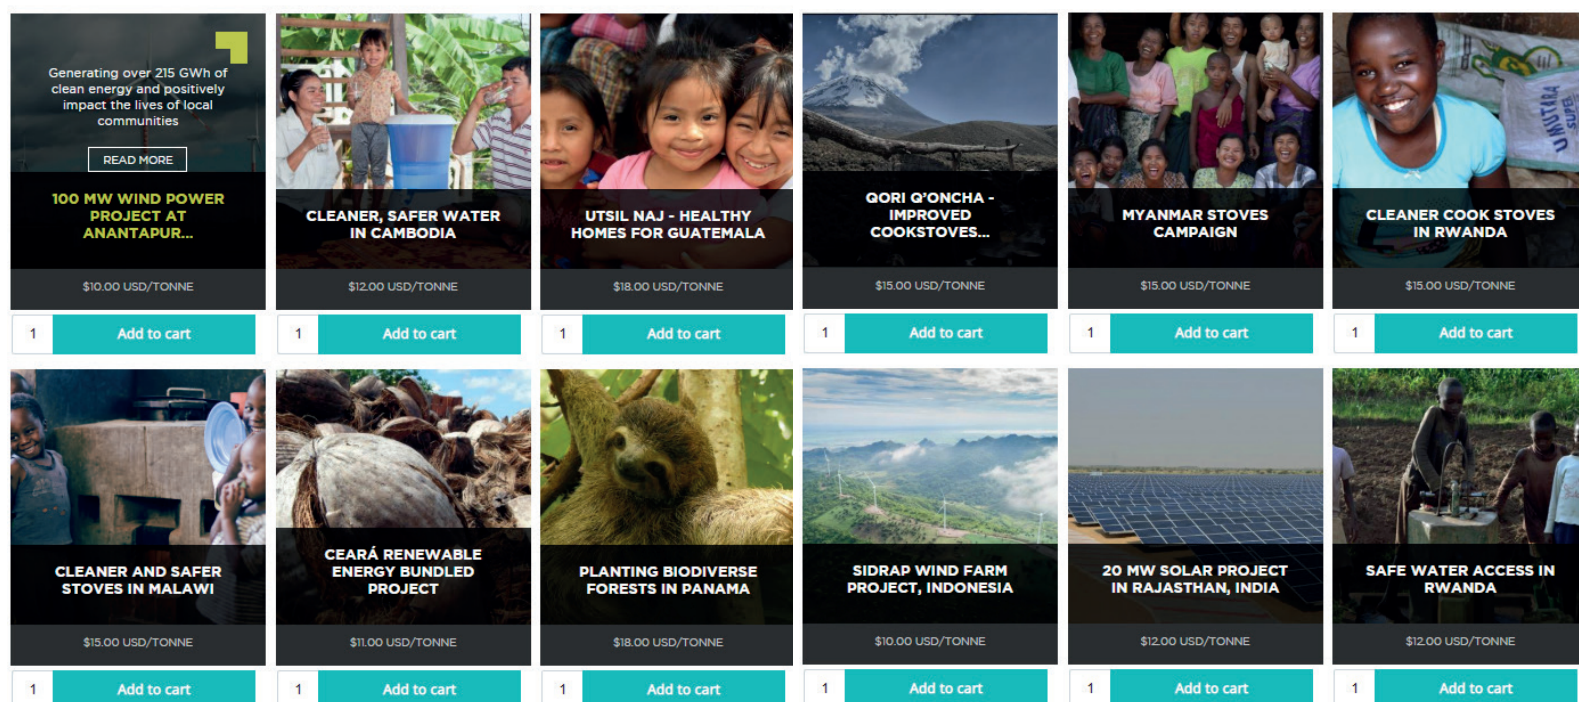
Generating over 215 GWh of clean energy and positively impact the lives of local communities

READ MORE

100 MW WIND POWER PROJECT AT ANANTAPUR...

$10.00 USD/TONNE

1 Add to cart

CLEANER, SAFER WATER IN CAMBODIA

$12.00 USD/TONNE

1 Add to cart

UTSIL NAJ - HEALTHY HOMES FOR GUATEMALA

$18.00 USD/TONNE

1 Add to cart

QORI Q'ONCHA - IMPROVED COOKSTOVES...

$15.00 USD/TONNE

1 Add to cart

MYANMAR STOVES CAMPAIGN

$15.00 USD/TONNE

1 Add to cart

CLEANER COOK STOVES IN RWANDA

$15.00 USD/TONNE

1 Add to cart

CLEANER AND SAFER STOVES IN MALAWI

$15.00 USD/TONNE

1 Add to cart

CEARÁ RENEWABLE ENERGY BUNDLED PROJECT

$11.00 USD/TONNE

1 Add to cart

PLANTING BIODIVERSE FORESTS IN PANAMA

$18.00 USD/TONNE

1 Add to cart

SIDRAP WIND FARM PROJECT, INDONESIA

$10.00 USD/TONNE

1 Add to cart

20 MW SOLAR PROJECT IN RAJASTHAN, INDIA

$12.00 USD/TONNE

1 Add to cart

SAFE WATER ACCESS IN RWANDA

$12.00 USD/TONNE

1 Add to cart